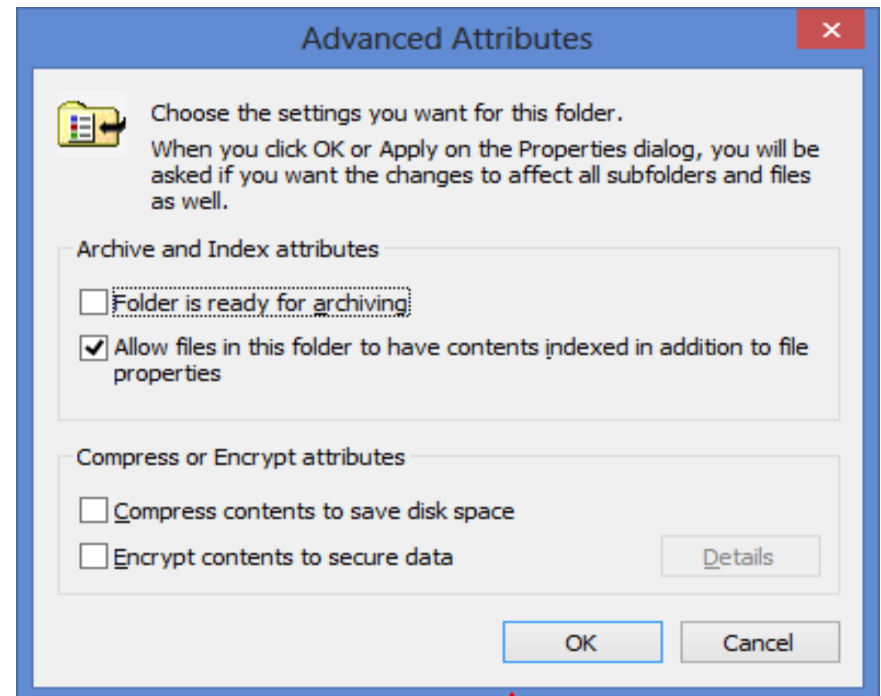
Advanced Attributes

Choose the settings you want for this folder.

When you click OK or Apply on the Properties dialog, you will be asked if you want the changes to affect all subfolders and files as well.

Archive and Index attributes

Folder is ready for archiving

Allow files in this folder to have contents indexed in addition to file properties

Compress or Encrypt attributes

Compress contents to save disk space

Encrypt contents to secure data

Details

OK

Cancel